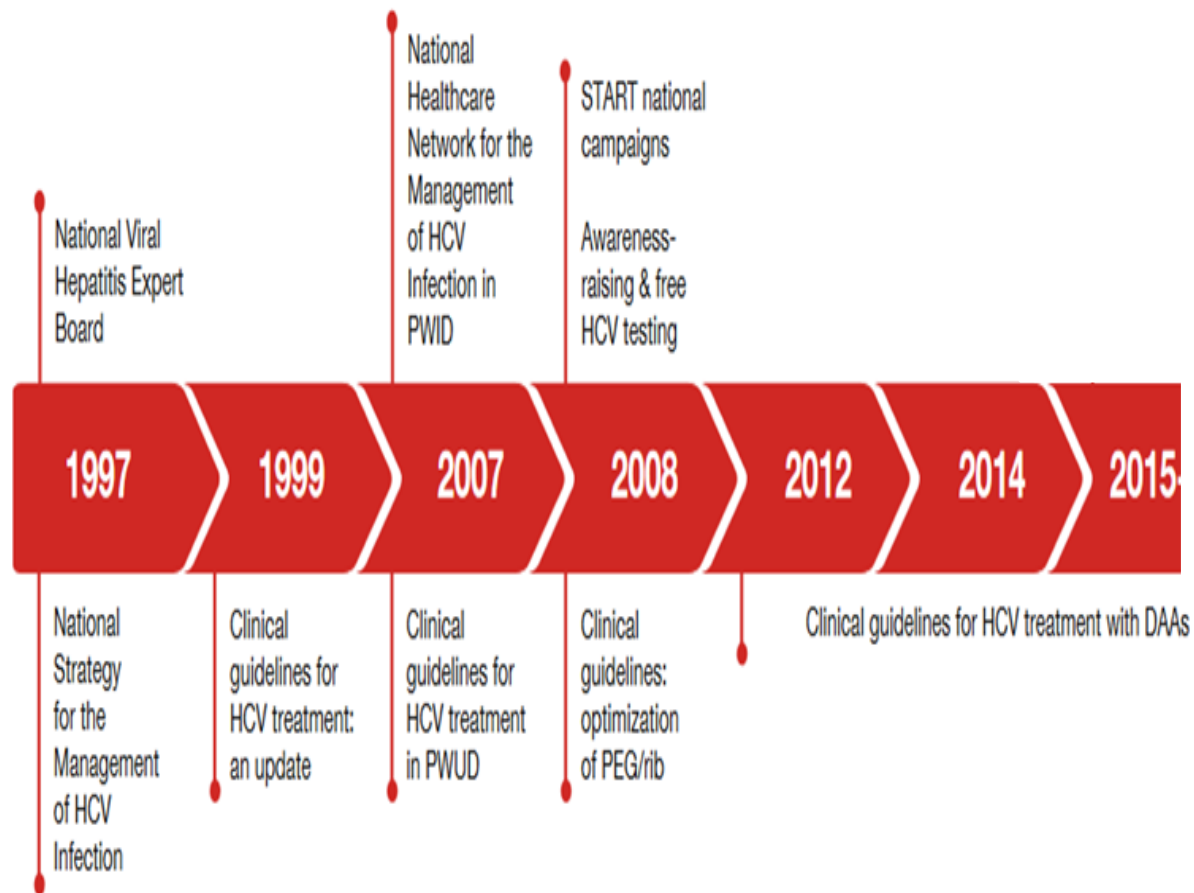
National Viral Hepatitis Expert Board

National Healthcare Network for the Management of HCV Infection in PWID

START national campaigns

Awareness-raising & free HCV testing

1997

1999

2007

2008

2012

2014

2015-

National Strategy for the Management of HCV Infection

Clinical guidelines for HCV treatment: an update

Clinical guidelines for HCV treatment in PWUD

Clinical guidelines: optimization of PEG/rib

Clinical guidelines for HCV treatment with DAAs